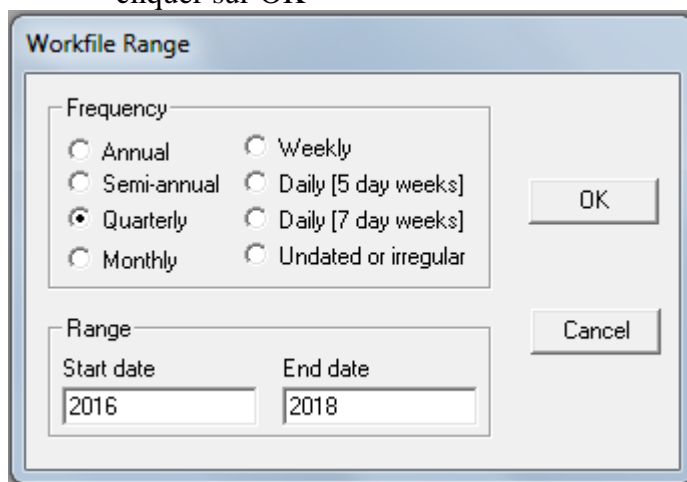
cliquer sur OK

Workfile Range

Frequency

Annual

Semi-annual

Quarterly

Monthly

Weekly

Daily [5 day weeks]

Daily [7 day weeks]

Undated or irregular

OK

Range

Start date

2016

End date

2018

Cancel